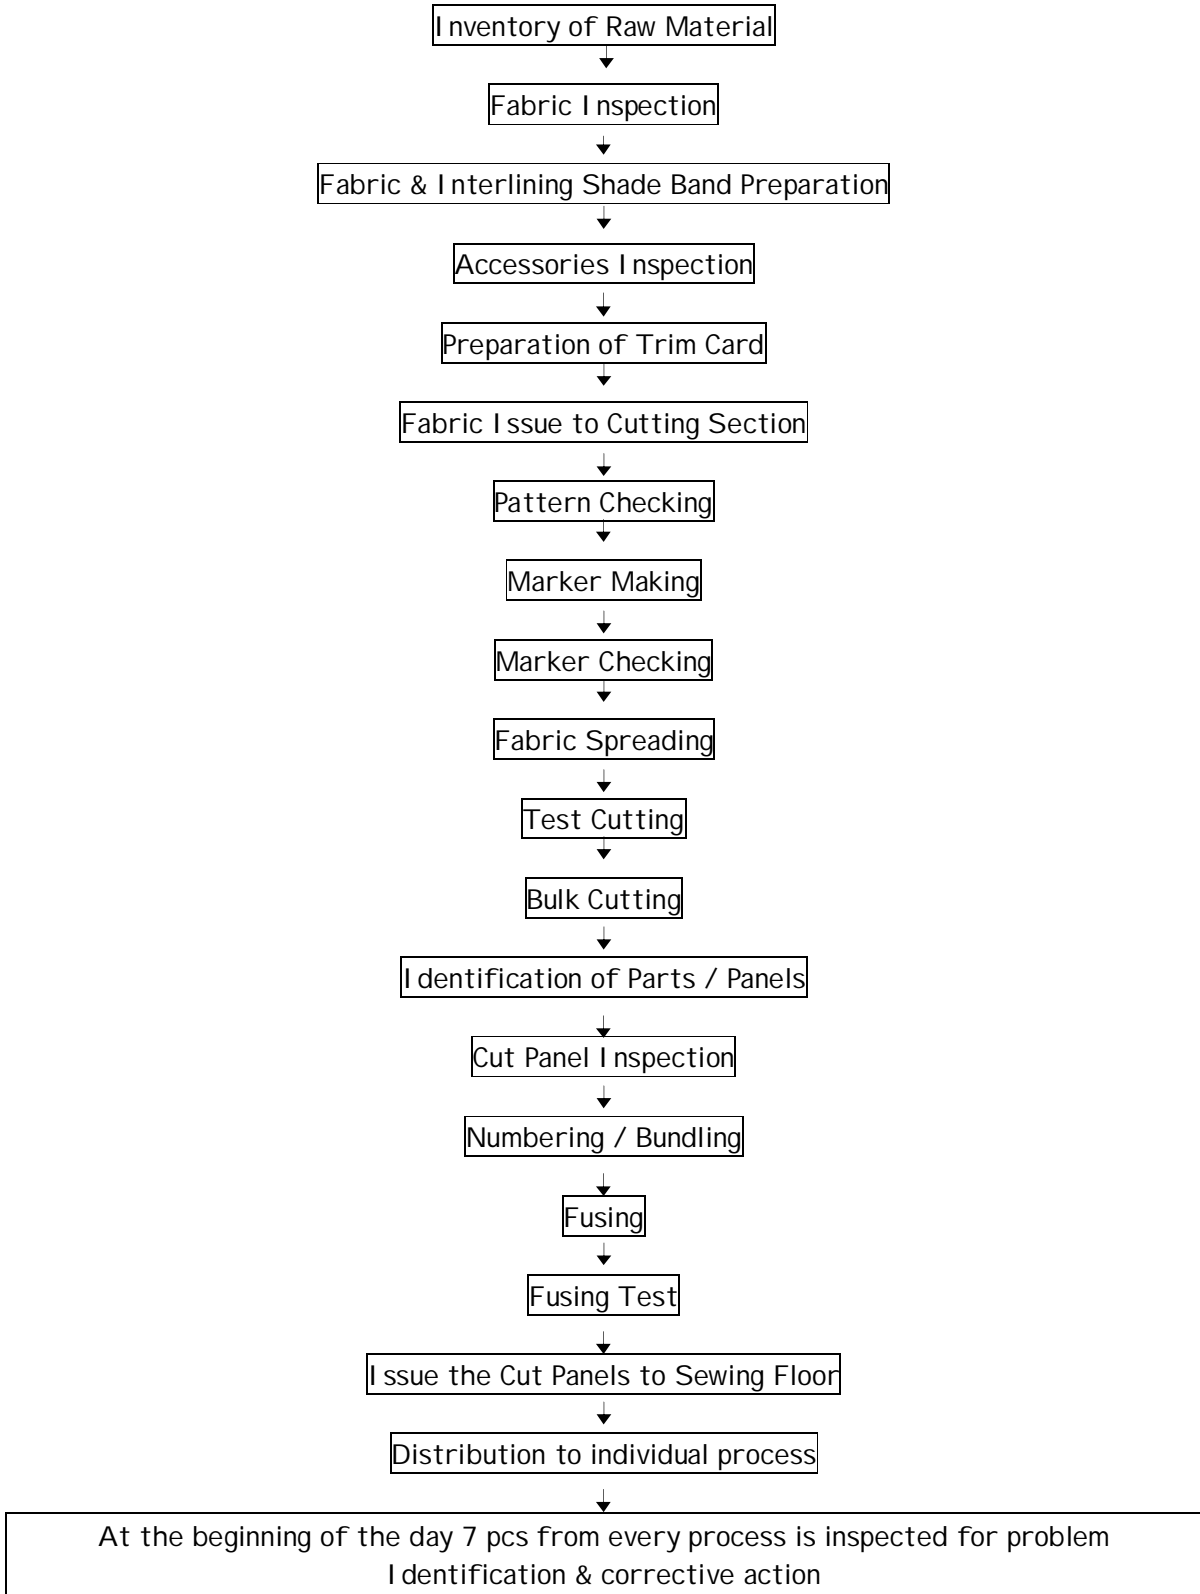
Inventory of Raw Material

Fabric Inspection

Fabric & Interlining Shade Band Preparation

Accessories Inspection

Preparation of Trim Card

Fabric Issue to Cutting Section

Pattern Checking

Marker Making

Marker Checking

Fabric Spreading

Test Cutting

Bulk Cutting

Identification of Parts / Panels

Cut Panel Inspection

Numbering / Bundling

Fusing

Fusing Test

Issue the Cut Panels to Sewing Floor

Distribution to individual process

At the beginning of the day 7 pcs from every process is inspected for problem Identification & corrective action